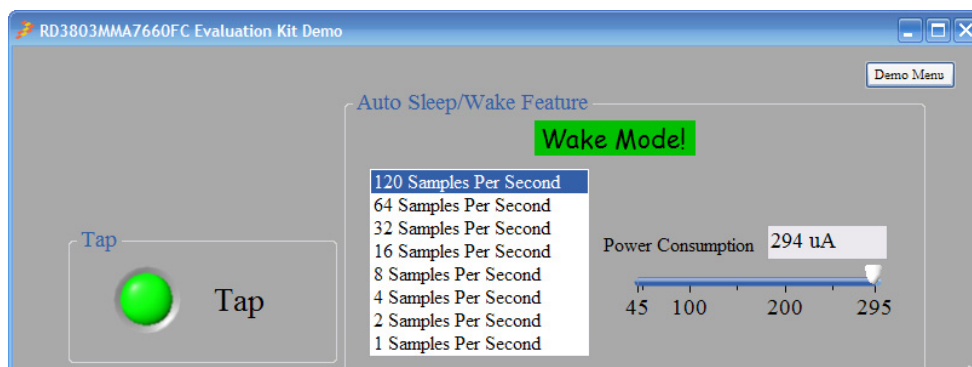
RD3803MMA7660FC Evaluation Kit Demo

Demo Menu

Auto Sleep/Wake Feature

Wake Mode!

120 Samples Per Second
64 Samples Per Second
32 Samples Per Second
16 Samples Per Second
8 Samples Per Second
4 Samples Per Second
2 Samples Per Second
1 Samples Per Second

Power Consumption 294 uA

45 100 200 295

Tap

Tap